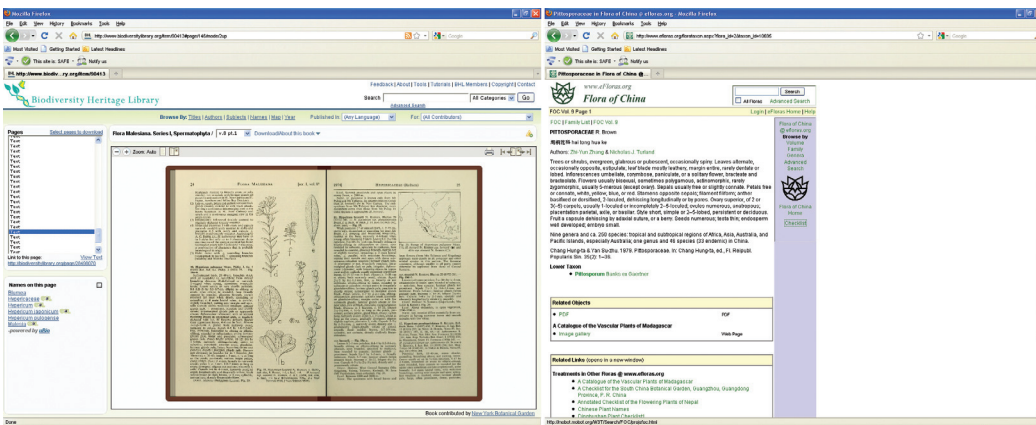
Mozilla Firefox

File Edit View History Bookmarks Tools Help

http://www.biodiversitylibrary.org/item/50413#page/14/mode/2up

Most Visited Getting Started Latest Headlines

This site is: SAFE Notify us

http://www.biodiv...ry.org/item/50413

Feedback | About | Tools | Tutorials | BHL Members | Copyright | Contact

Biodiversity Heritage Library

Search All Categories Go

Advanced Search

Browse By: Titles | Authors | Subjects | Names | Map | Year Published in: (Any Language) For: (All Contributors)

Pages Select pages to download

Text
Text
Text
Text
Text
Text
Text
Text
Text
Text
Text
Text
Text
Text
Text
Text
Text
Text
Text
Text

Link to this page: View Text

http://biodiversitylibrary.org/page/20408070

Names on this page

Blumea
Hypericaceae
Hypericum
Hypericum japonicum
Hypericum pulogense
Malesia

-powered by uBio

Flora Malesiana. Series I, Spermatophyta / v.8 pt.1 Download/About this book

Zoom: Auto

21 FLORA MALESIANA [ser. I, vol. 8¹]

1978] HYPERICACEAE (Robson) 22

Book contributed by New York Botanical Garden

Done

Pittosporaceae in Flora of China @ efloras.org - Mozilla Firefox

File Edit View History Bookmarks Tools Help

http://www.efloras.org/florataxon.aspx?flora_id=2&taxon_id=10695

Google

Most Visited Getting Started Latest Headlines

This site is: SAFE Notify us

Pittosporaceae in Flora of China @...

www.eFloras.org
Flora of China

Search
All Floras Advanced Search

FOC Vol. 9 Page 1

Login | eFloras Home | Help

FOC | Family List | FOC Vol. 9

PITTOSPORACEAE R. Brown

海桐花科 hai tong hua ke

Authors: Zhi-Yun Zhang & Nicholas J. Turland

Trees or shrubs, evergreen, glabrous or pubescent, occasionally spiny. Leaves alternate, occasionally opposite, estipulate, leaf blade mostly leathery, margin entire, rarely dentate or lobed. Inflorescences umbellate, corymbose, paniculate, or a solitary flower, bracteate and bracteolate. Flowers usually bisexual, sometimes polygamous, actinomorphic, rarely zygomorphic, usually 5-merous (except ovary). Sepals usually free or slightly connate. Petals free or connate, white, yellow, blue, or red. Stamens opposite sepals; filament filiform; anther basifixed or dorsifixed, 2-loculed, dehiscing longitudinally or by pores. Ovary superior, of 2 or 3(–5) carpels, usually 1-loculed or incompletely 2–5-loculed; ovules numerous, anatropous; placentation parietal, axile, or basilar. Style short, simple or 2–5-lobed, persistent or deciduous. Fruit a capsule dehiscing by adaxial sutures, or a berry. Seeds numerous; testa thin; endosperm well developed; embryo small.

Nine genera and ca. 200 species: tropical and subtropical regions of Africa, Asia, Australia, and Pacific Islands, especially Australia; one genus and 46 species (33 endemic) in China.

Chang Hung-ta & Yan Su-zhu. 1979. Pittosporaceae. In: Chang Hung-ta, ed., Fl. Reipubl. Popularis Sin. 35(2): 1–39.

Lower Taxon

Pittosporum Banks ex Gaertner

Related Objects

PDF PDF

A Catalogue of the Vascular Plants of Madagascar

Image gallery Web Page

Related Links (opens in a new window)

Treatments in Other Floras @ www.efloras.org

A Catalogue of the Vascular Plants of Madagascar
A Checklist for the South China Botanical Garden, Guangzhou, Guangdong Province, P. R. China
Annotated Checklist of the Flowering Plants of Nepal
Chinese Plant Names
Dipsitasbon Plant Checklist

Flora of China @ efloras.org
Browse by
Volume
Family
Genera
Advanced Search

Flora of China Home

Checklist

http://frodo.rodot.org/W3T/Search/FOC/projdoc.html